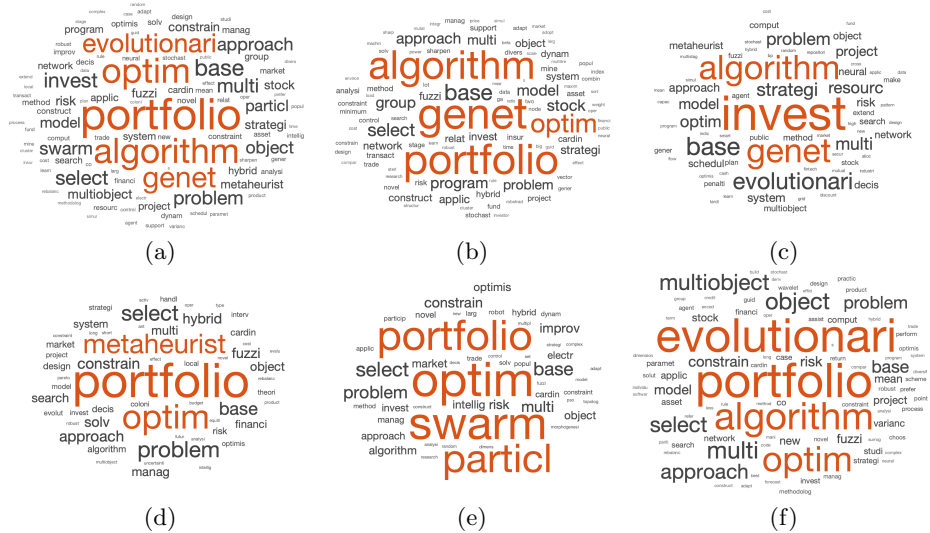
evolutionari optim portfolio algorithm genet approach base invest swarm model multi particl stock select risk object problem multiobject metaheurist strategi hybrid constrain fuzzi network decis applic system manag group design program improv robust solv method cardin novel mean trade search comput constraint asset financi market intellig dynam resourc

(a)

algorithm genet portfolio optim approach model fuzzi base multi group select stock strategi program problem cardin network relat invest dynam object system constrain manag support design sharpen asset mine analysi method control hybrid applic construct stochast novel risk project fund insur transact

(b)

algorithm invest genet base problem strategi model optim evolutionari project resourc approach metaheurist neural object risk multi network system schedul decis plan method penalti stock fuzzi agent comput public search multiobject

(c)

portfolio metaheurist optim select hybrid multi problem base fuzzi constrain approach object system solv search strategi market project design decis cardin financi manag algorithm model evolut local risk theori interv optimis

(d)

portfolio optim swarm particl constrain select problem improv base multi intellig risk market cardin algorithm approach manag object optimis hybrid dynam electr invest method applic robot larg solv trade popul strategi

(e)

evolutionari portfolio algorithm multiobject object problem select approach multi optim model constrain risk base mean stock paramet applic agent financi comput project asset case network new varianc fuzzi strategi studi invest manag design practic product robust perform process methodolog

(f)